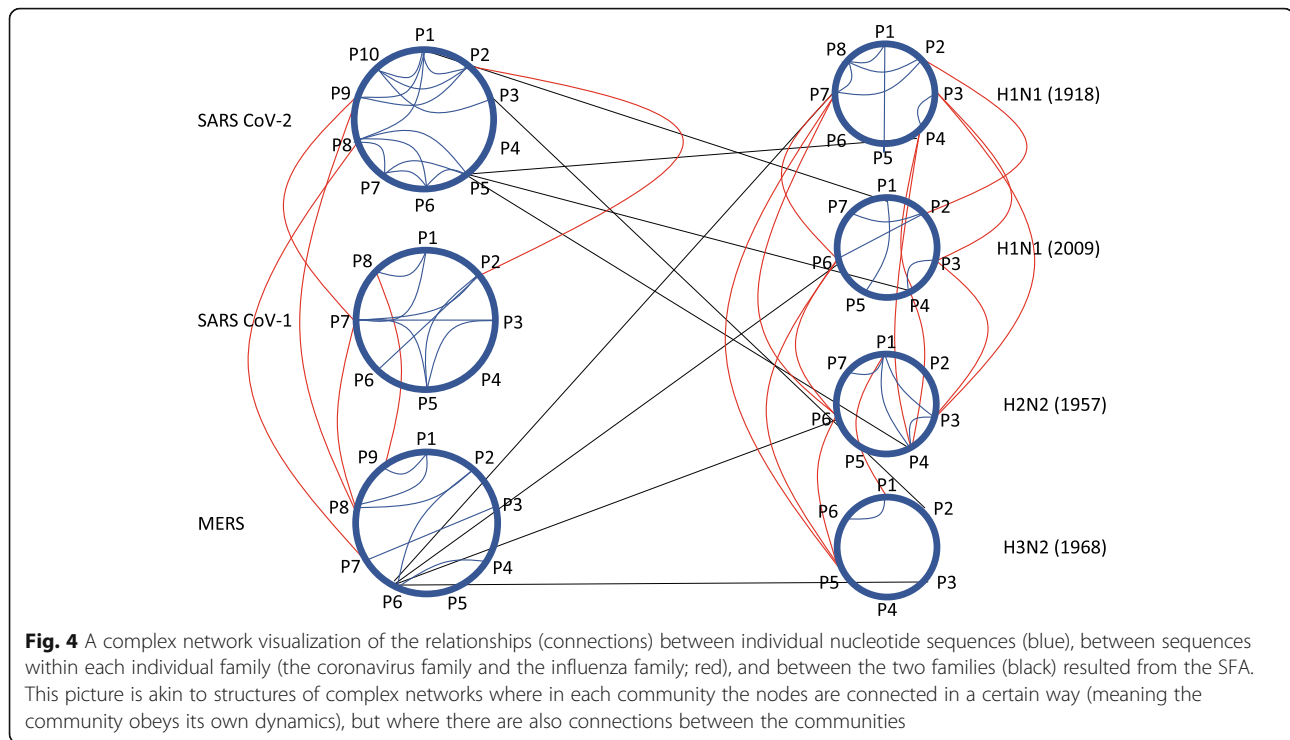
SARS CoV-2
P1 P2 P3 P4 P5 P6 P7 P8 P9 P10

SARS CoV-1
P1 P2 P3 P4 P5 P6 P7 P8

MERS
P1 P2 P3 P4 P5 P6 P7 P8 P9

H1N1 (1918)
P1 P2 P3 P4 P5 P6 P7 P8

H1N1 (2009)
P1 P2 P3 P4 P5 P6 P7

H2N2 (1957)
P1 P2 P3 P4 P5 P6 P7

H3N2 (1968)
P1 P2 P3 P4 P5 P6

**Fig. 4** A complex network visualization of the relationships (connections) between individual nucleotide sequences (blue), between sequences within each individual family (the coronavirus family and the influenza family; red), and between the two families (black) resulted from the SFA. This picture is akin to structures of complex networks where in each community the nodes are connected in a certain way (meaning the community obeys its own dynamics), but where there are also connections between the communities